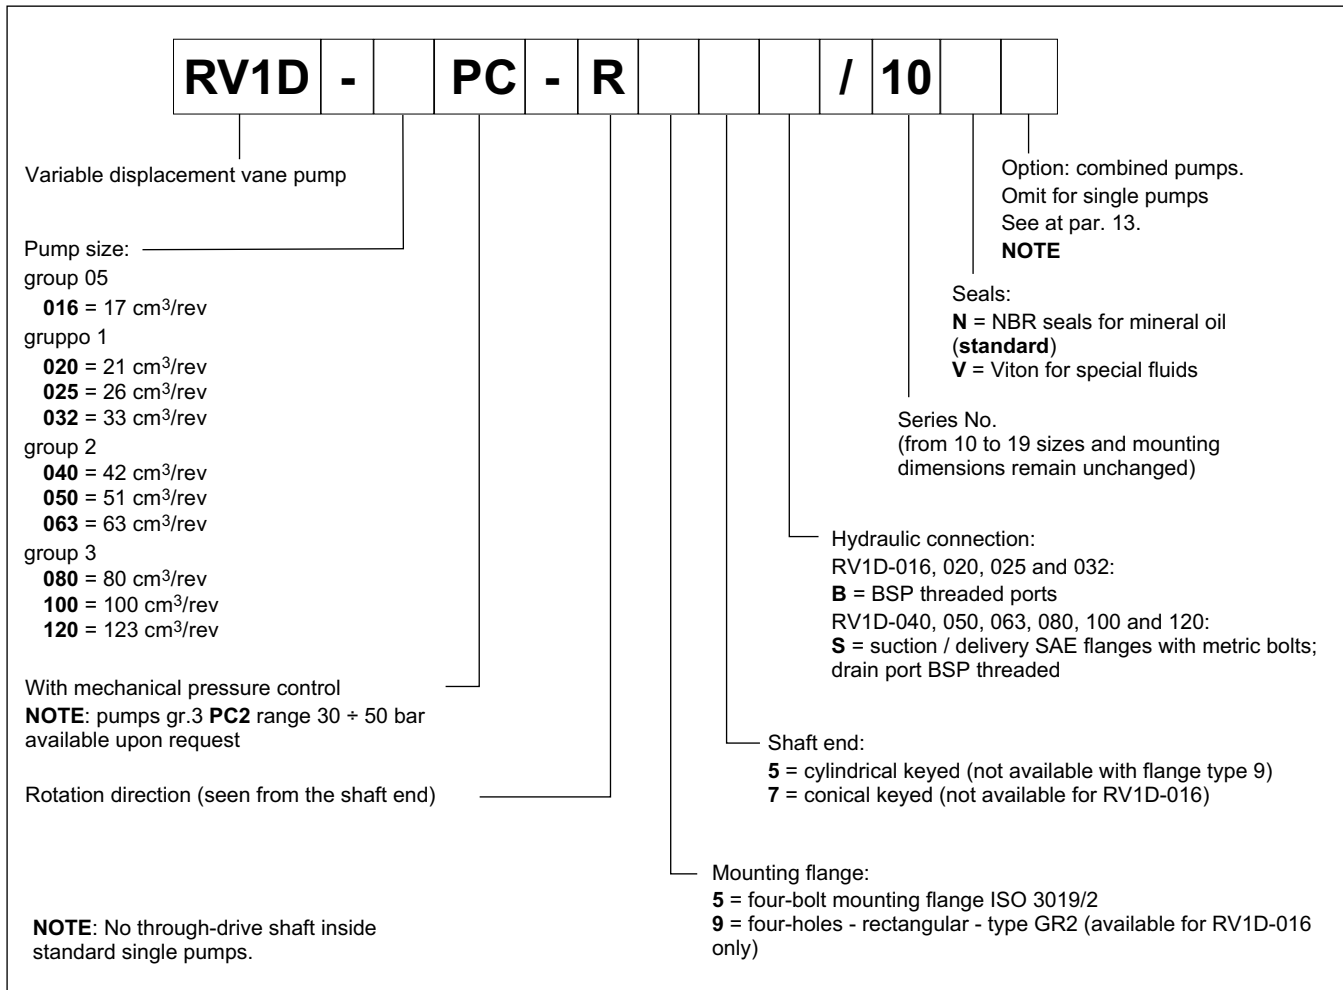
| RV1D | - |  | PC | - | R |  |  |  | / | 10 |  |  |
|---|---|---|---|---|---|---|---|---|---|---|---|---|

Variable displacement vane pump

Option: combined pumps. Omit for single pumps See at par. 13. **NOTE**

Seals:
**N** = NBR seals for mineral oil (**standard**)
**V** = Viton for special fluids

Series No. (from 10 to 19 sizes and mounting dimensions remain unchanged)

Pump size:
group 05
**016** = 17 cm$^3$/rev
gruppo 1
**020** = 21 cm$^3$/rev
**025** = 26 cm$^3$/rev
**032** = 33 cm$^3$/rev
group 2
**040** = 42 cm$^3$/rev
**050** = 51 cm$^3$/rev
**063** = 63 cm$^3$/rev
group 3
**080** = 80 cm$^3$/rev
**100** = 100 cm$^3$/rev
**120** = 123 cm$^3$/rev

Hydraulic connection:
RV1D-016, 020, 025 and 032:
**B** = BSP threaded ports
RV1D-040, 050, 063, 080, 100 and 120:
**S** = suction / delivery SAE flanges with metric bolts; drain port BSP threaded

With mechanical pressure control
**NOTE**: pumps gr.3 **PC2** range 30 ÷ 50 bar available upon request

Shaft end:
**5** = cylindrical keyed (not available with flange type 9)
**7** = conical keyed (not available for RV1D-016)

Rotation direction (seen from the shaft end)

Mounting flange:
**5** = four-bolt mounting flange ISO 3019/2
**9** = four-holes - rectangular - type GR2 (available for RV1D-016 only)

**NOTE**: No through-drive shaft inside standard single pumps.